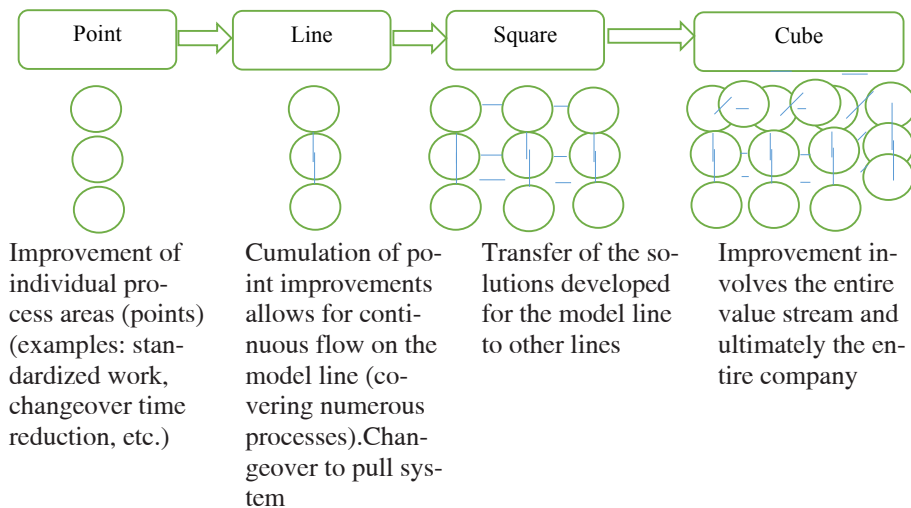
Point

Line

Square

Cube

Improvement of individual process areas (points) (examples: standardized work, changeover time reduction, etc.)

Cumulation of point improvements allows for continuous flow on the model line (covering numerous processes).Changeover to pull system

Transfer of the solutions developed for the model line to other lines

Improvement involves the entire value stream and ultimately the entire company